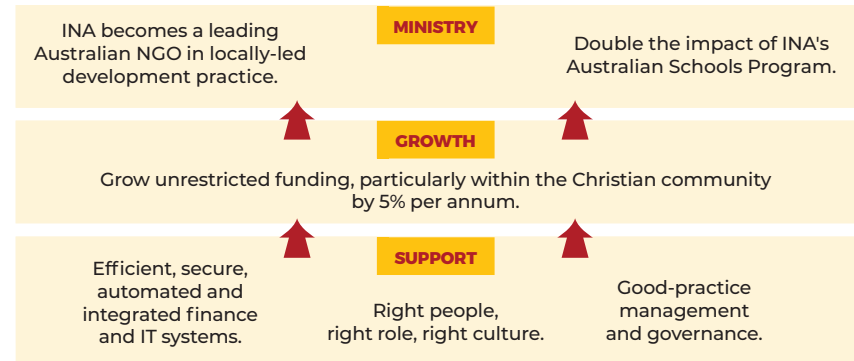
MINISTRY

INA becomes a leading Australian NGO in locally-led development practice.

Double the impact of INA's Australian Schools Program.

GROWTH

Grow unrestricted funding, particularly within the Christian community by 5% per annum.

SUPPORT

Efficient, secure, automated and integrated finance and IT systems.

Right people, right role, right culture.

Good-practice management and governance.